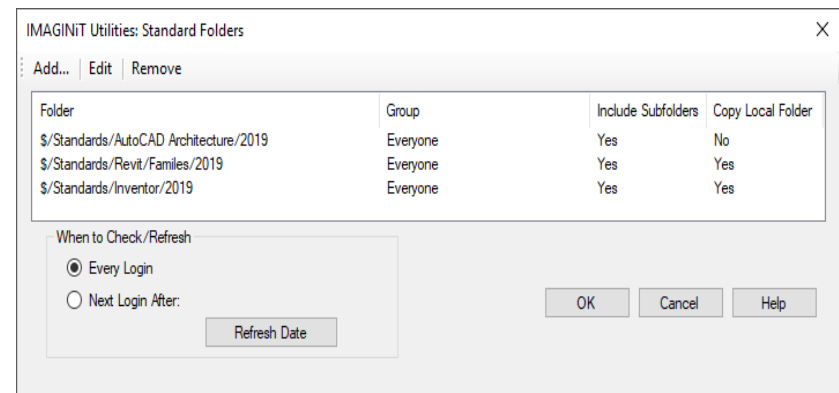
IMAGINiT Utilities: Standard Folders

X

Add... | Edit | Remove

| Folder | Group | Include Subfolders | Copy Local Folder |
|---|---|---|---|
| $/Standards/AutoCAD Architecture/2019 | Everyone | Yes | No |
| $/Standards/Revit/Familes/2019 | Everyone | Yes | Yes |
| $/Standards/Inventor/2019 | Everyone | Yes | Yes |

When to Check/Refresh

Every Login

Next Login After:

Refresh Date

OK

Cancel

Help